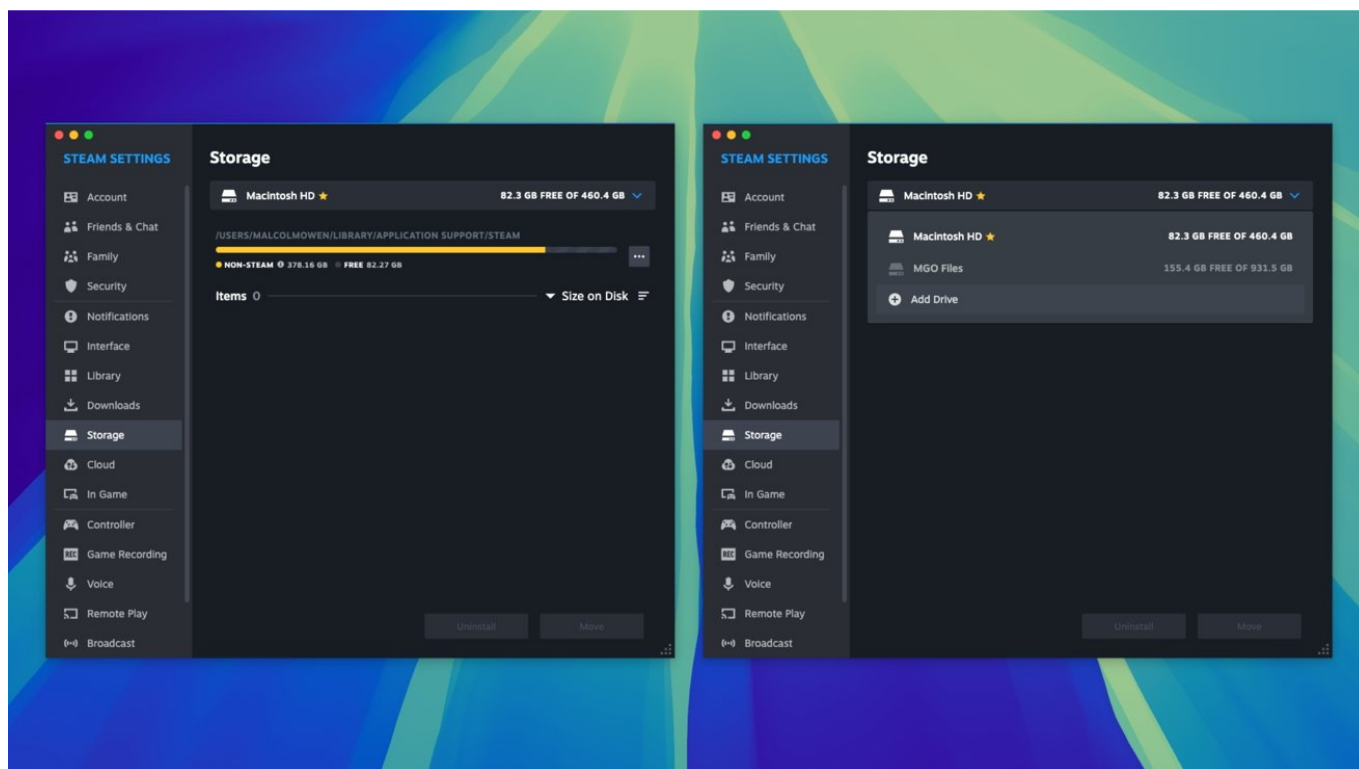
STEAM SETTINGS

Account
Friends & Chat
Family
Security
Notifications
Interface
Library
Downloads
Storage
Cloud
In Game
Controller
Game Recording
Voice
Remote Play
Broadcast

Storage

Macintosh HD ★ 82.3 GB FREE OF 460.4 GB

/USERS/MALCOLMOWEN/LIBRARY/APPLICATION SUPPORT/STEAM

● NON-STEAM 0 378.16 GB ○ FREE 82.27 GB

Items 0

Size on Disk

Uninstall Move

STEAM SETTINGS

Account
Friends & Chat
Family
Security
Notifications
Interface
Library
Downloads
Storage
Cloud
In Game
Controller
Game Recording
Voice
Remote Play
Broadcast

Storage

Macintosh HD ★ 82.3 GB FREE OF 460.4 GB

Macintosh HD ★ 82.3 GB FREE OF 460.4 GB

MGO Files 155.4 GB FREE OF 931.5 GB

Add Drive

Uninstall Move